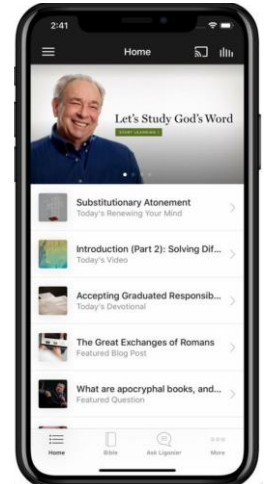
2:41

Home

Let's Study God's Word

START LEARNING

Substitutionary Atonement
Today's Renewing Your Mind

Introduction (Part 2): Solving Dif...
Today's Video

Accepting Graduated Responsib...
Today's Devotional

The Great Exchanges of Romans
Featured Blog Post

What are apocryphal books, and...
Featured Question

Home Bible Ask Ligonier More